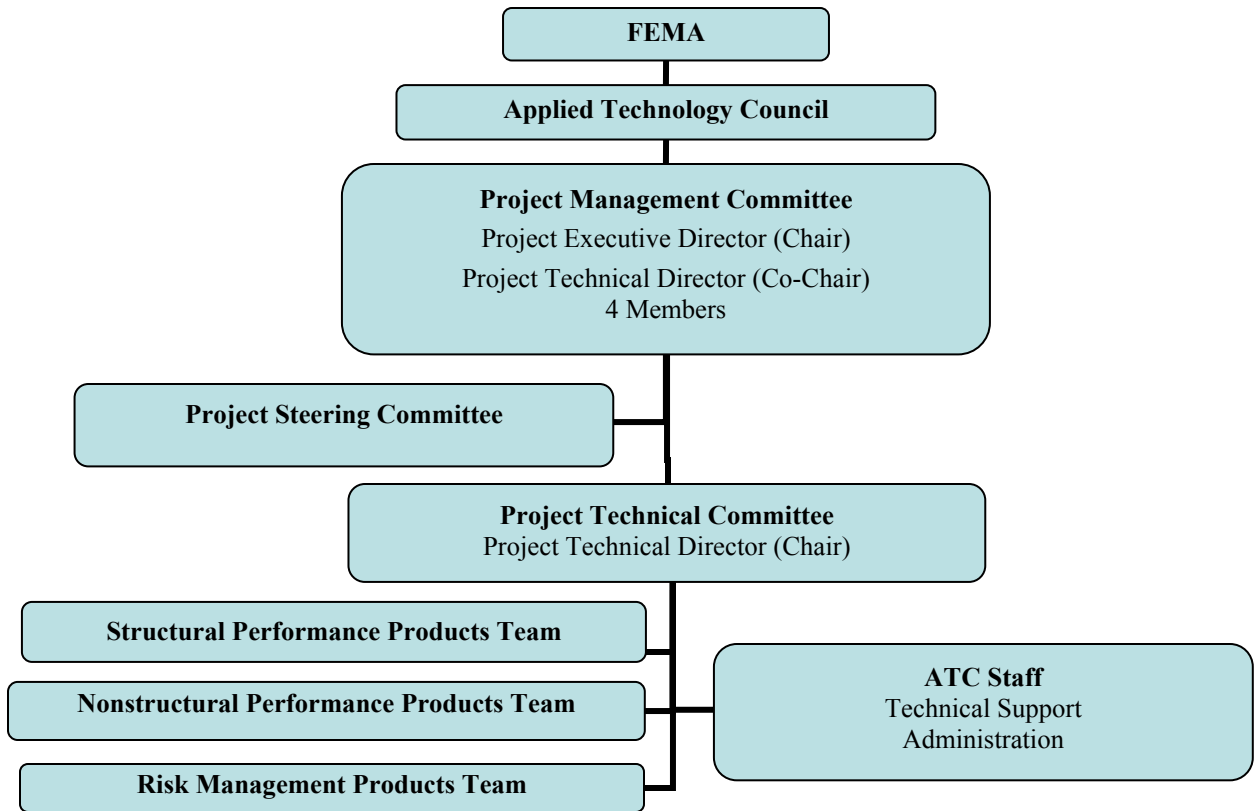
FEMA

Applied Technology Council

Project Management Committee
Project Executive Director (Chair)
Project Technical Director (Co-Chair)
4 Members

Project Steering Committee

Project Technical Committee
Project Technical Director (Chair)

Structural Performance Products Team

Nonstructural Performance Products Team

Risk Management Products Team

ATC Staff
Technical Support
Administration